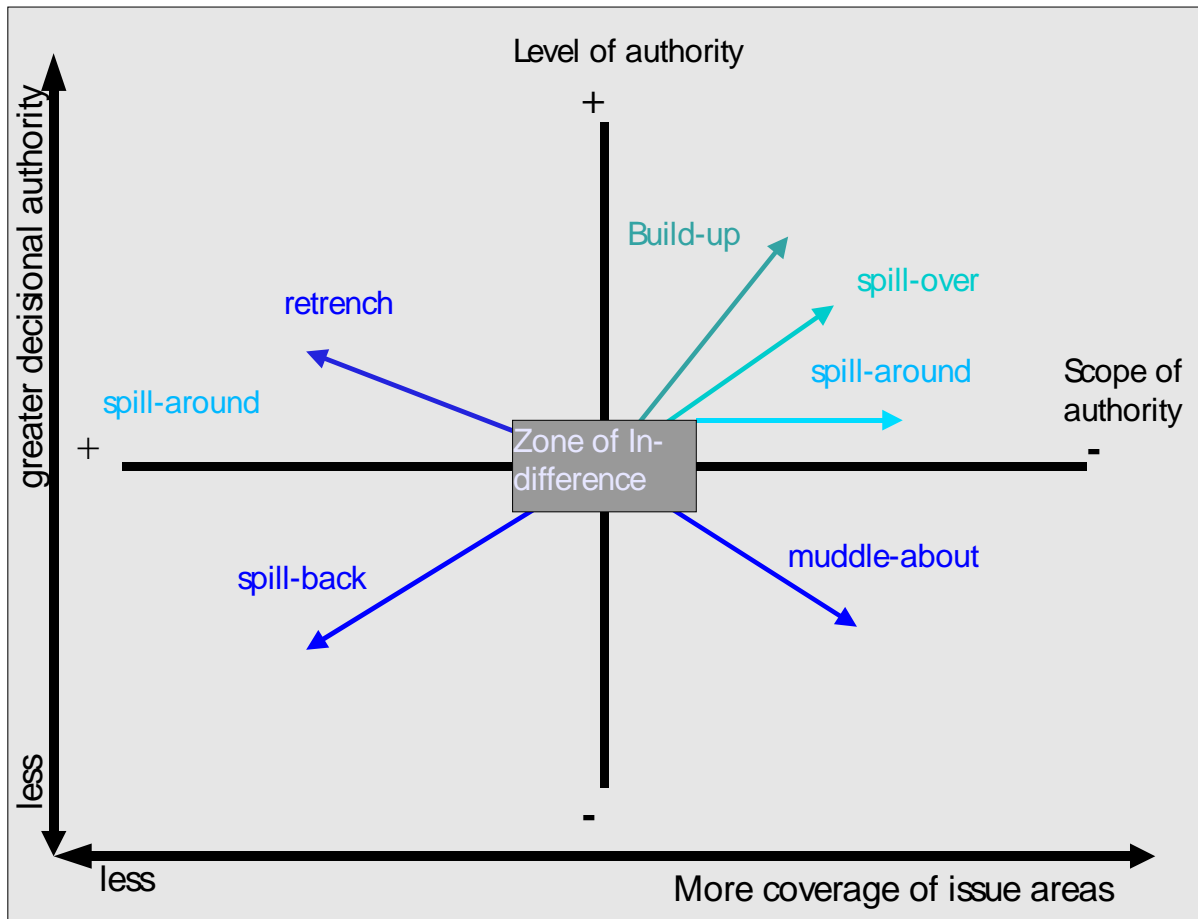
Level of authority

+

greater decisional authority

Build-up

spill-over

retrench

spill-around

spill-around

Scope of authority

+

-

Zone of Indifference

muddle-about

spill-back

less

-

less

More coverage of issue areas